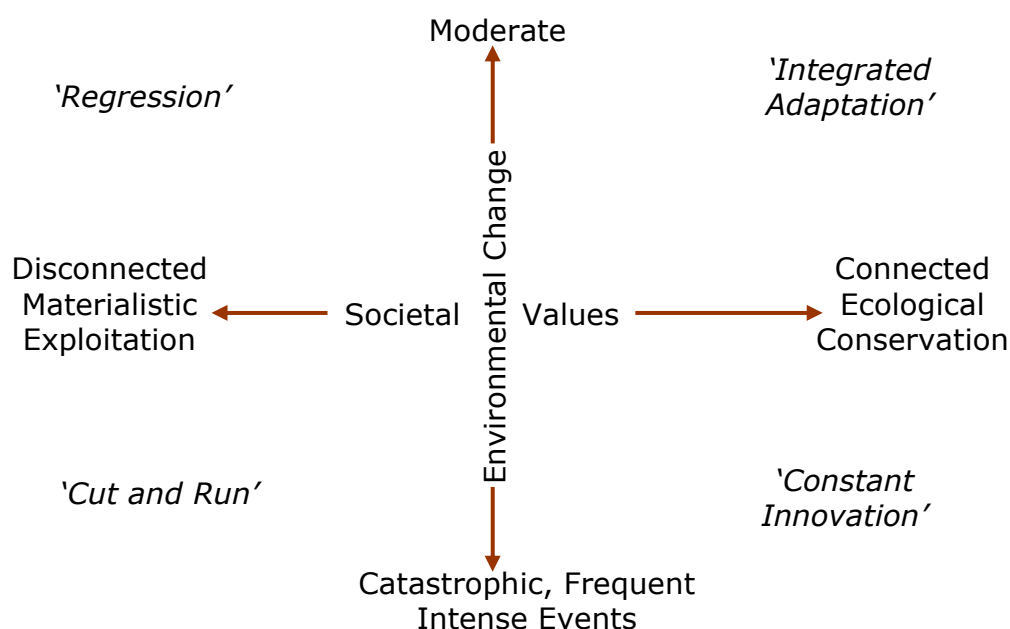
Moderate

'Regression'

'Integrated Adaptation'

Environmental Change

Disconnected Materialistic Exploitation

Societal

Values

Connected Ecological Conservation

'Cut and Run'

'Constant Innovation'

Catastrophic, Frequent Intense Events